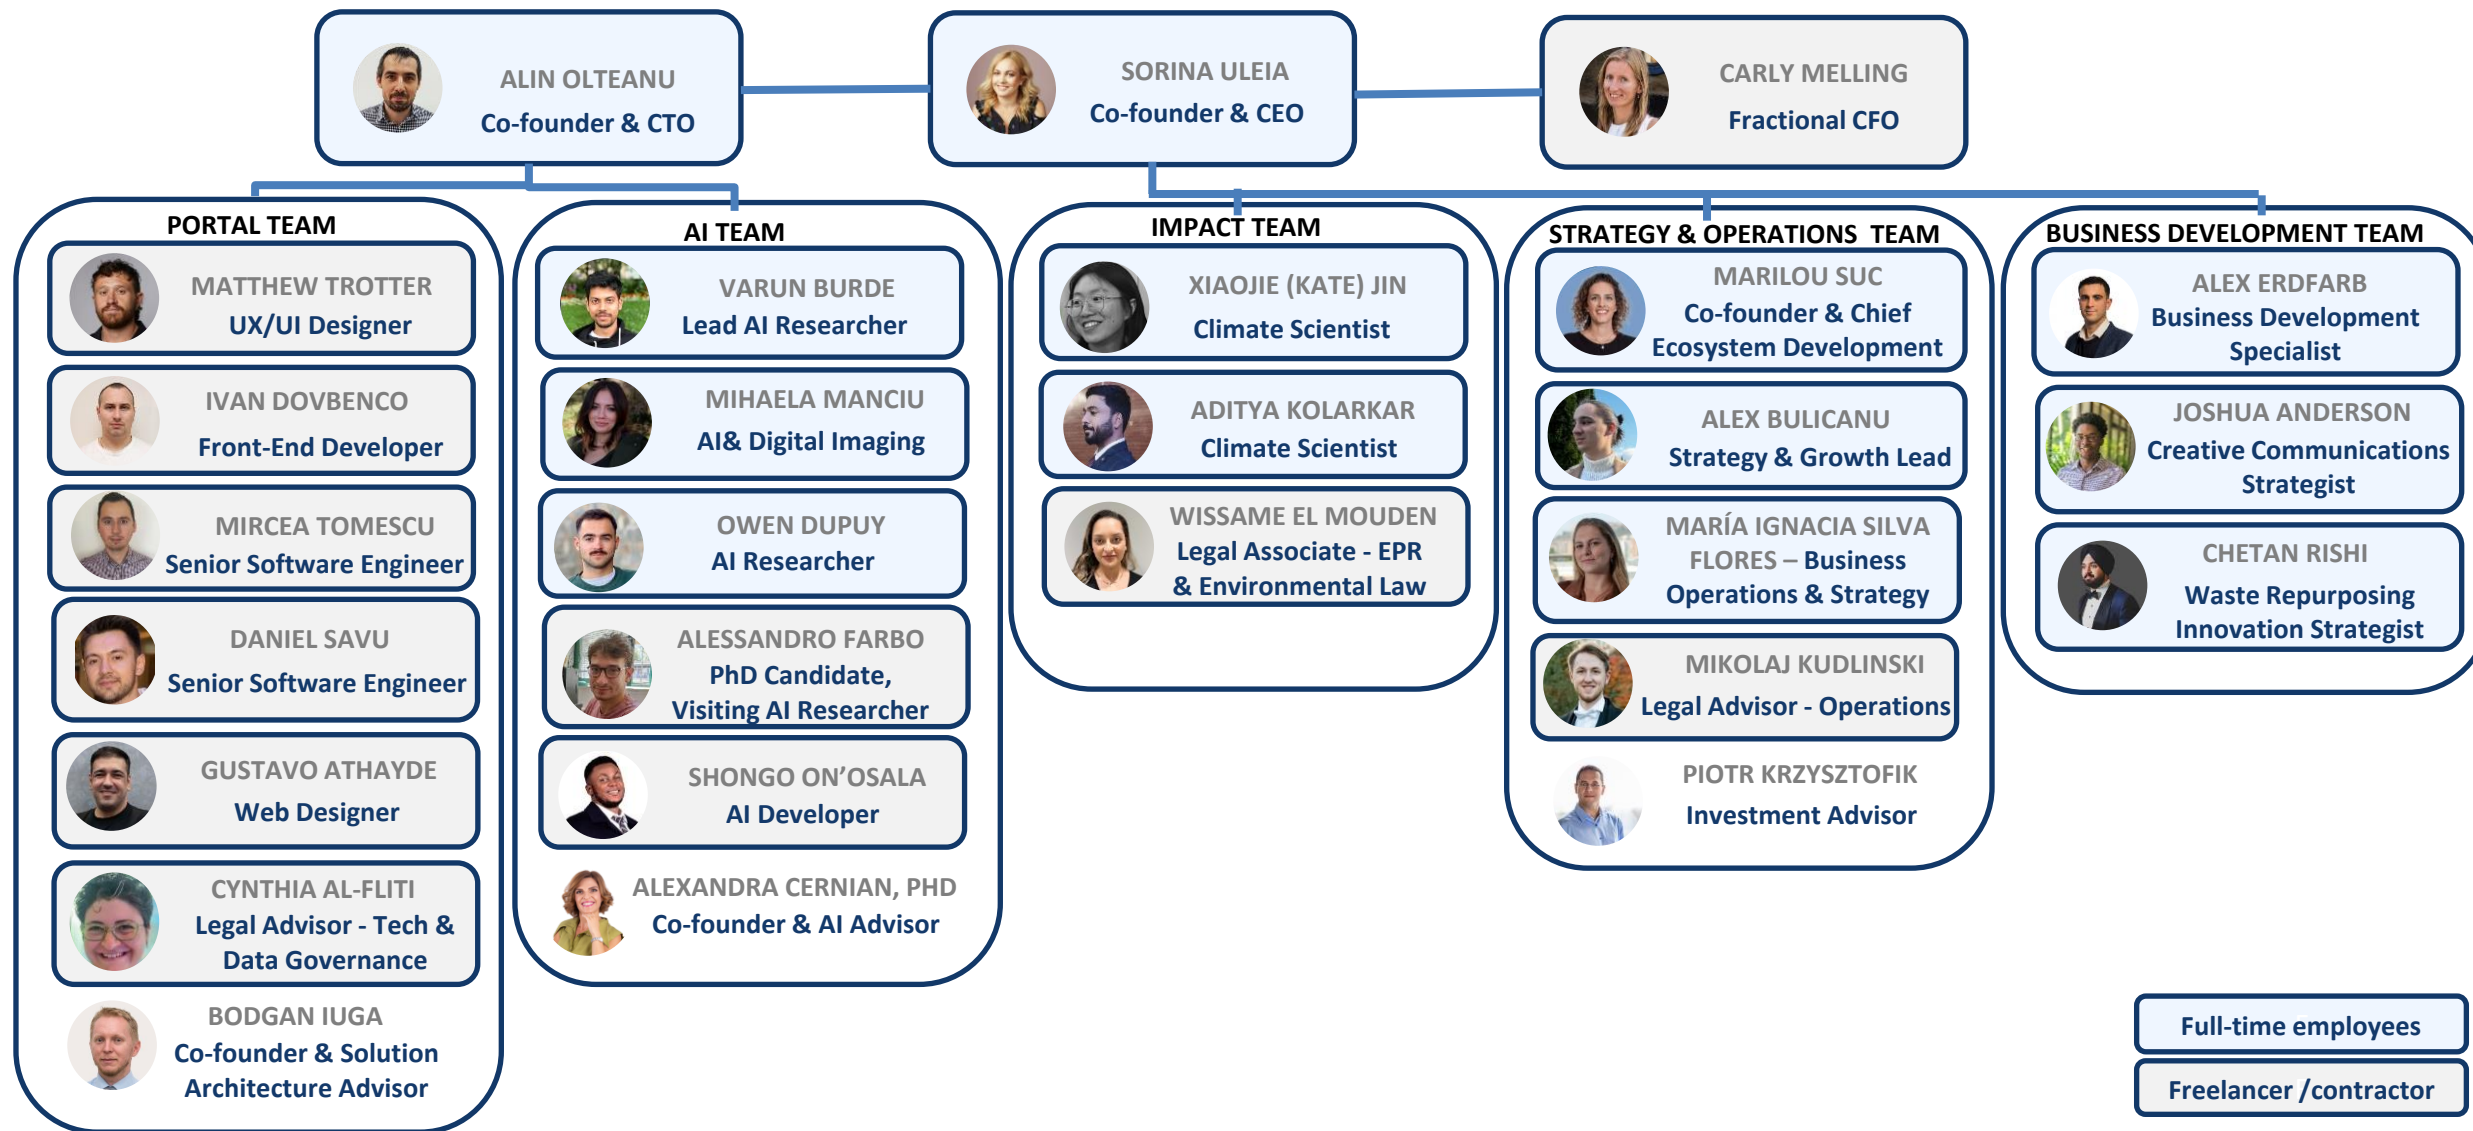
ALIN OLTEANU
Co-founder & CTO

SORINA ULEIA
Co-founder & CEO

CARLY MELLING
Fractional CFO

PORTAL TEAM

MATTHEW TROTTER
UX/UI Designer

IVAN DOVBENCO
Front-End Developer

MIRCEA TOMESCU
Senior Software Engineer

DANIEL SAVU
Senior Software Engineer

GUSTAVO ATHAYDE
Web Designer

CYNTHIA AL-FLITI
Legal Advisor - Tech & Data Governance

BODGAN IUGA
Co-founder & Solution Architecture Advisor

AI TEAM

VARUN BURDE
Lead AI Researcher

MIHAELA MANCIU
AI& Digital Imaging

OWEN DUPUY
AI Researcher

ALESSANDRO FARBO
PhD Candidate, Visiting AI Researcher

SHONGO ON'OSALA
AI Developer

ALEXANDRA CERNIAN, PHD
Co-founder & AI Advisor

IMPACT TEAM

XIAOJIE (KATE) JIN
Climate Scientist

ADITYA KOLARKAR
Climate Scientist

WISSAME EL MOUDEN
Legal Associate - EPR & Environmental Law

STRATEGY & OPERATIONS TEAM

MARILOU SUC
Co-founder & Chief Ecosystem Development

ALEX BULICANU
Strategy & Growth Lead

MARÍA IGNACIA SILVA FLORES – Business Operations & Strategy

MIKOLAJ KUDLINSKI
Legal Advisor - Operations

PIOTR KRZYSZTOFIK
Investment Advisor

BUSINESS DEVELOPMENT TEAM

ALEX ERDFARB
Business Development Specialist

JOSHUA ANDERSON
Creative Communications Strategist

CHETAN RISHI
Waste Repurposing Innovation Strategist

Full-time employees

Freelancer /contractor